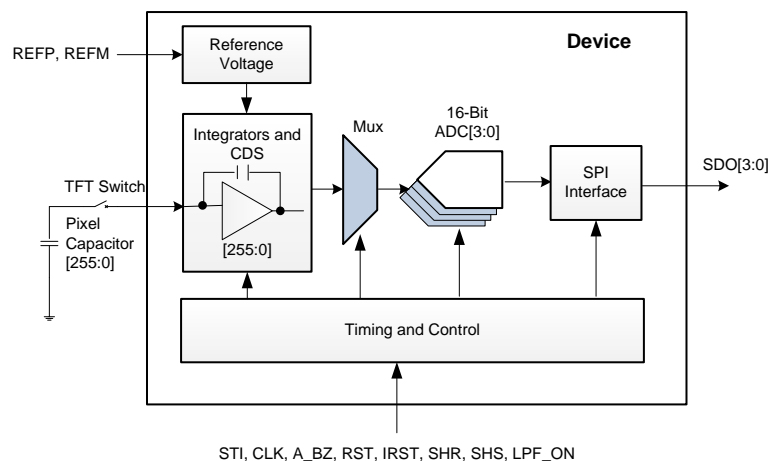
Device

REFP, REFM

Reference Voltage

Integrators and CDS

[255:0]

Mux

16-Bit ADC[3:0]

SPI Interface

SDO[3:0]

TFT Switch

Pixel Capacitor [255:0]

Timing and Control

STI, CLK, A_BZ, RST, IRST, SHR, SHS, LPF_ON